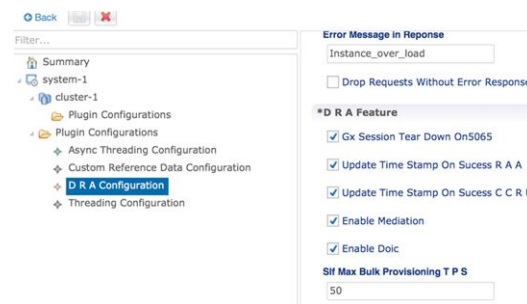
Back

Filter...

Summary
system-1
cluster-1
Plugin Configurations
Plugin Configurations
Async Threading Configuration
Custom Reference Data Configuration
D R A Configuration
Threading Configuration

Error Message in Reponse
Instance_over_load
Drop Requests Without Error Respons

*D R A Feature
Gx Session Tear Down On5065
Update Time Stamp On Sucess R A A
Update Time Stamp On Sucess C C R U
Enable Mediation
Enable Doic
Slf Max Bulk Provisioning T P S
50